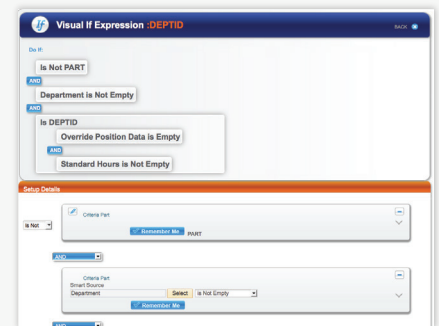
Visual If Expression :DEPTID

BACK

Do If:

Is Not PART

AND

Department is Not Empty

AND

Is DEPTID

Override Position Data is Empty

AND

Standard Hours is Not Empty

Setup Details

Is Not

Criteria Part

Remember Me

PART

AND

Criteria Part

Smart Source

Department

Select

Is Not Empty

Remember Me

AND